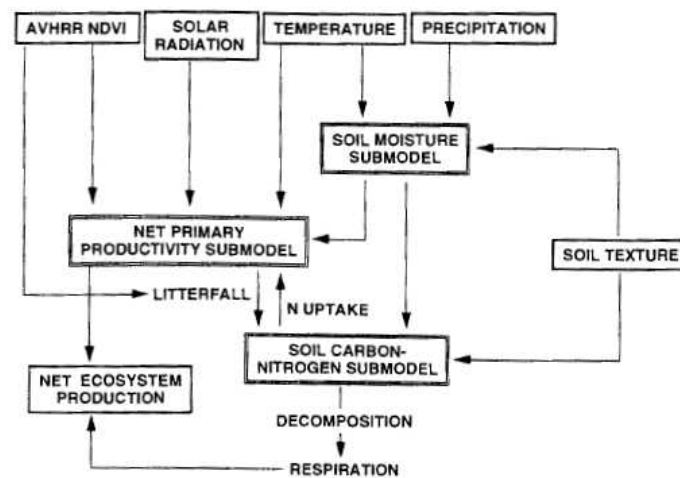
AVHRR NDVI

SOLAR RADIATION

TEMPERATURE

PRECIPITATION

SOIL MOISTURE SUBMODEL

NET PRIMARY PRODUCTIVITY SUBMODEL

SOIL TEXTURE

LITTERFALL

N UPTAKE

SOIL CARBON-NITROGEN SUBMODEL

NET ECOSYSTEM PRODUCTION

DECOMPOSITION

RESPIRATION